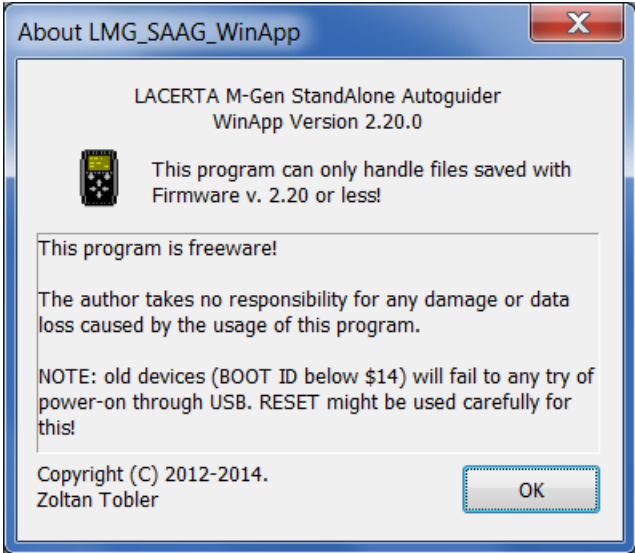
About LMG_SAAG_WinApp

X

LACERTA M-Gen StandAlone Autoguider
WinApp Version 2.20.0

This program can only handle files saved with Firmware v. 2.20 or less!

This program is freeware!

The author takes no responsibility for any damage or data loss caused by the usage of this program.

NOTE: old devices (BOOT ID below \$14) will fail to any try of power-on through USB. RESET might be used carefully for this!

Copyright (C) 2012-2014.
Zoltan Tobler

OK